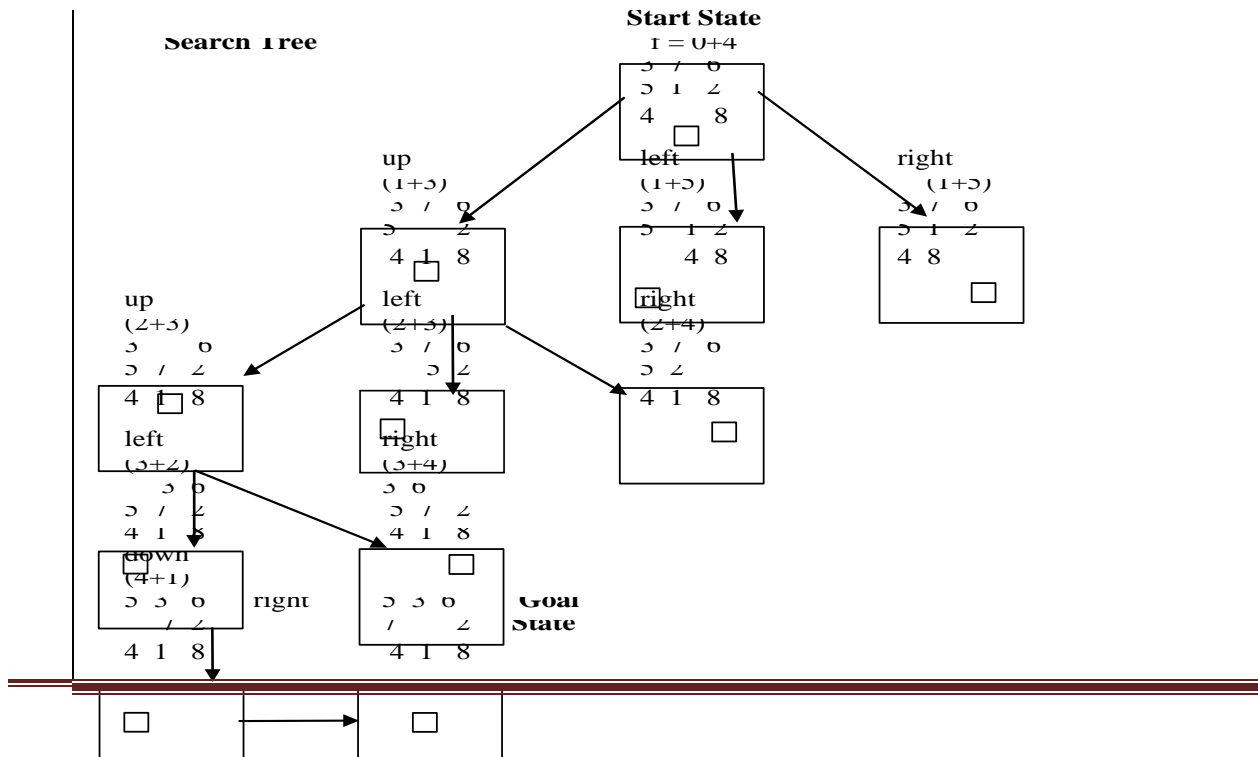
Search Tree

Start State
f = 0+4
3 7 6
5 1 2
4 8

up
(1+3)
3 7 6
5 2
4 1 8

left
(1+5)
3 7 6
5 1 2
4 8

right
(1+5)
3 7 6
5 1 2
4 8

up
(2+3)
3 6
5 7 2
4 1 8

left
(2+3)
3 7 6
5 2
4 1 8

right
(2+4)
3 7 6
5 2
4 1 8

left
(3+2)
3 6
5 7 2
4 1 8

right
(3+4)
3 6
5 7 2
4 1 8

down
(4+1)
5 3 6
7 2
4 1 8

right

5 3 6
7 2
4 1 8

Goal State